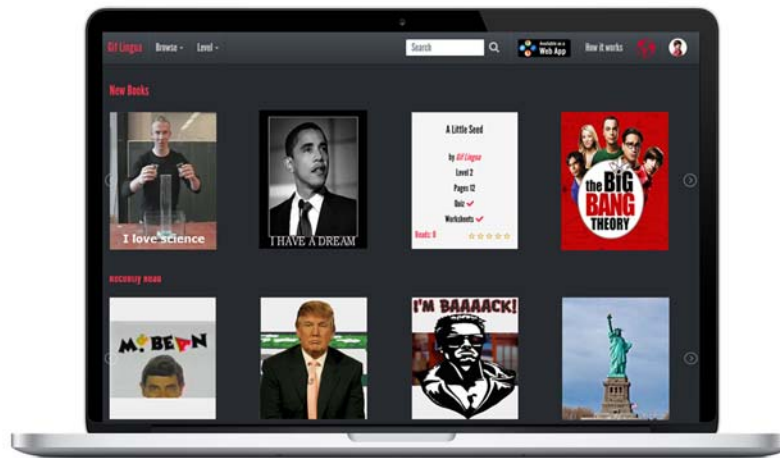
Gif Lingua Browse Level

Search

Available as a Web App

How it works

New Books

I love science

I HAVE A DREAM

A Little Seed

by Gif Lingua

Level 2

Pages 12

Quiz ✓

Worksheets ✓

Reads: 0

the BIG BANG THEORY

Recently Read

MR BEAN

I'M BAAAACK!